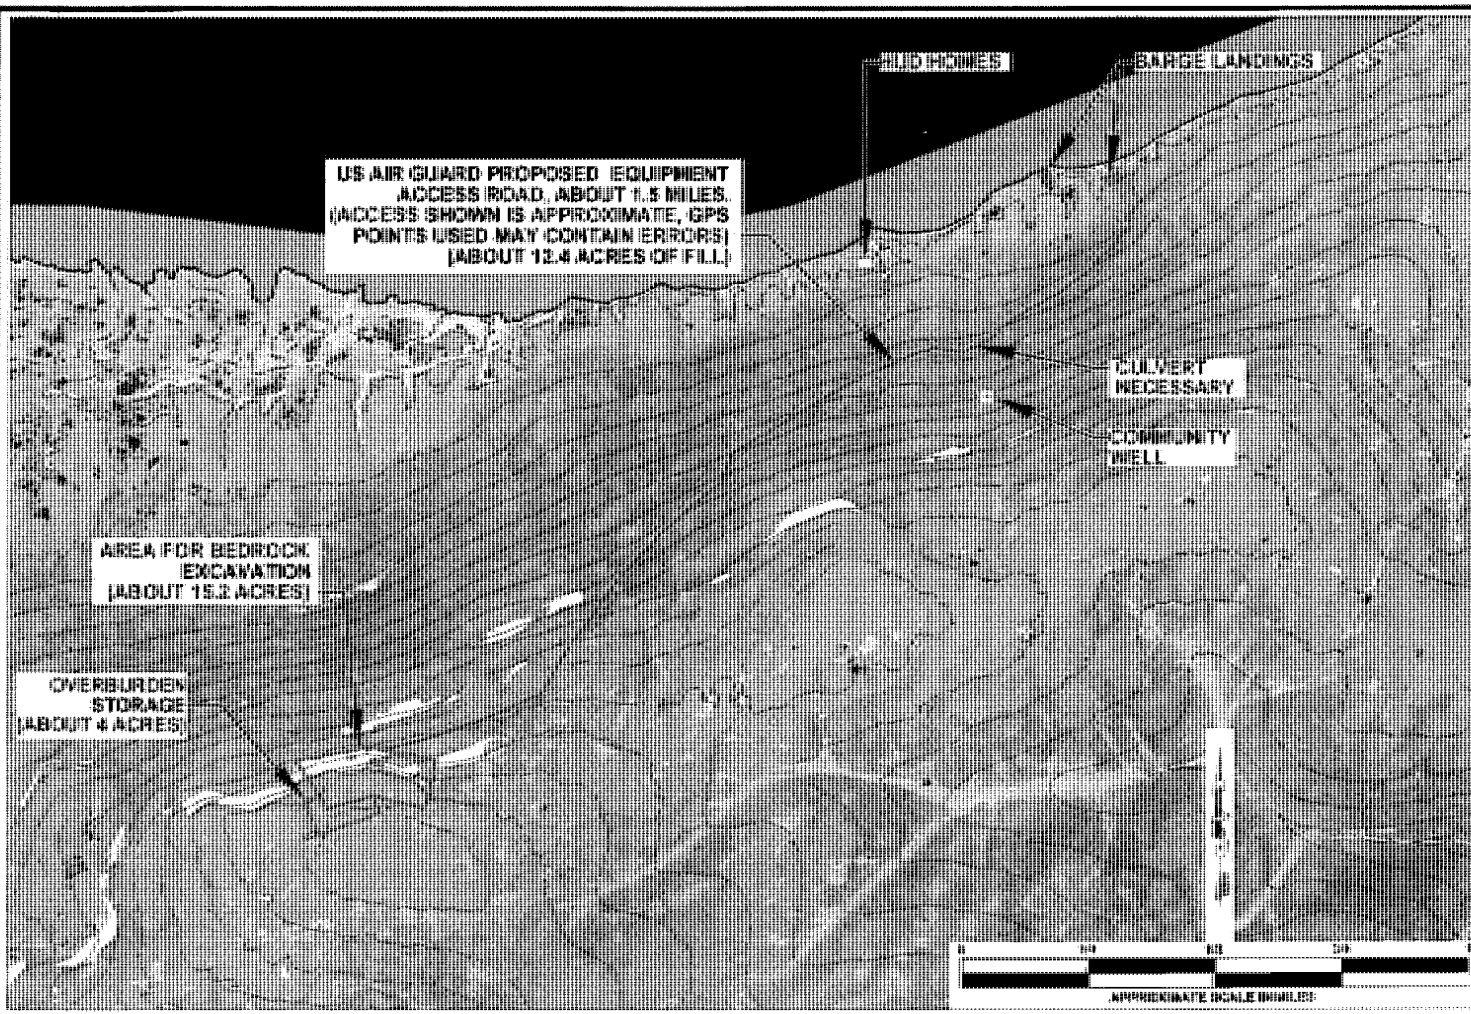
HUD HOMES

BARGE LANDINGS

US AIR GUARD PROPOSED EQUIPMENT ACCESS ROAD, ABOUT 1.5 MILES. (ACCESS SHOWN IS APPROXIMATE, GPS POINTS USED MAY CONTAIN ERRORS) (ABOUT 12.4 ACRES OF FILL)

CULVERT NECESSARY

COMMUNITY WELL

AREA FOR BEDROCK EXCAVATION (ABOUT 15.2 ACRES)

OVERBURDEN STORAGE (ABOUT 4 ACRES)

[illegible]

APPROXIMATE SCALE IN MILES